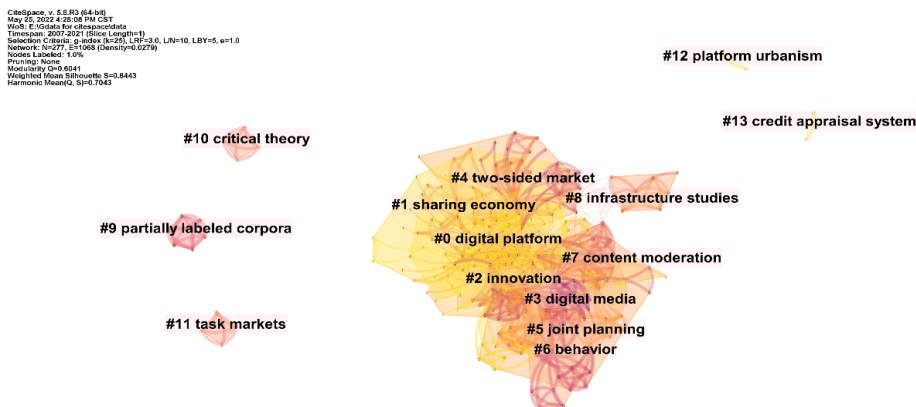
CiteSpace, v. 5.8.R3 (64-bit)
May 25, 2022 4:28:08 PM CST
WoS: E:\Gdata for citespace\data
Timespan: 2007-2021 (Slice Length=1)
Selection Criteria: g-index (k=25), LRF=3.0, L/N=10, LBY=5, e=1.0
Network: N=277, E=1068 (Density=0.0279)
Nodes Labeled: 1.0%
Pruning: None
Modularity Q=0.6041
Weighted Mean Silhouette S=0.8443
Harmonic Mean(Q, S)=0.7043

#12 platform urbanism

#13 credit appraisal system

#10 critical theory

#4 two-sided market

#1 sharing economy

#8 infrastructure studies

#9 partially labeled corpora

#0 digital platform

#7 content moderation

#2 innovation

#3 digital media

#11 task markets

#5 joint planning

#6 behavior